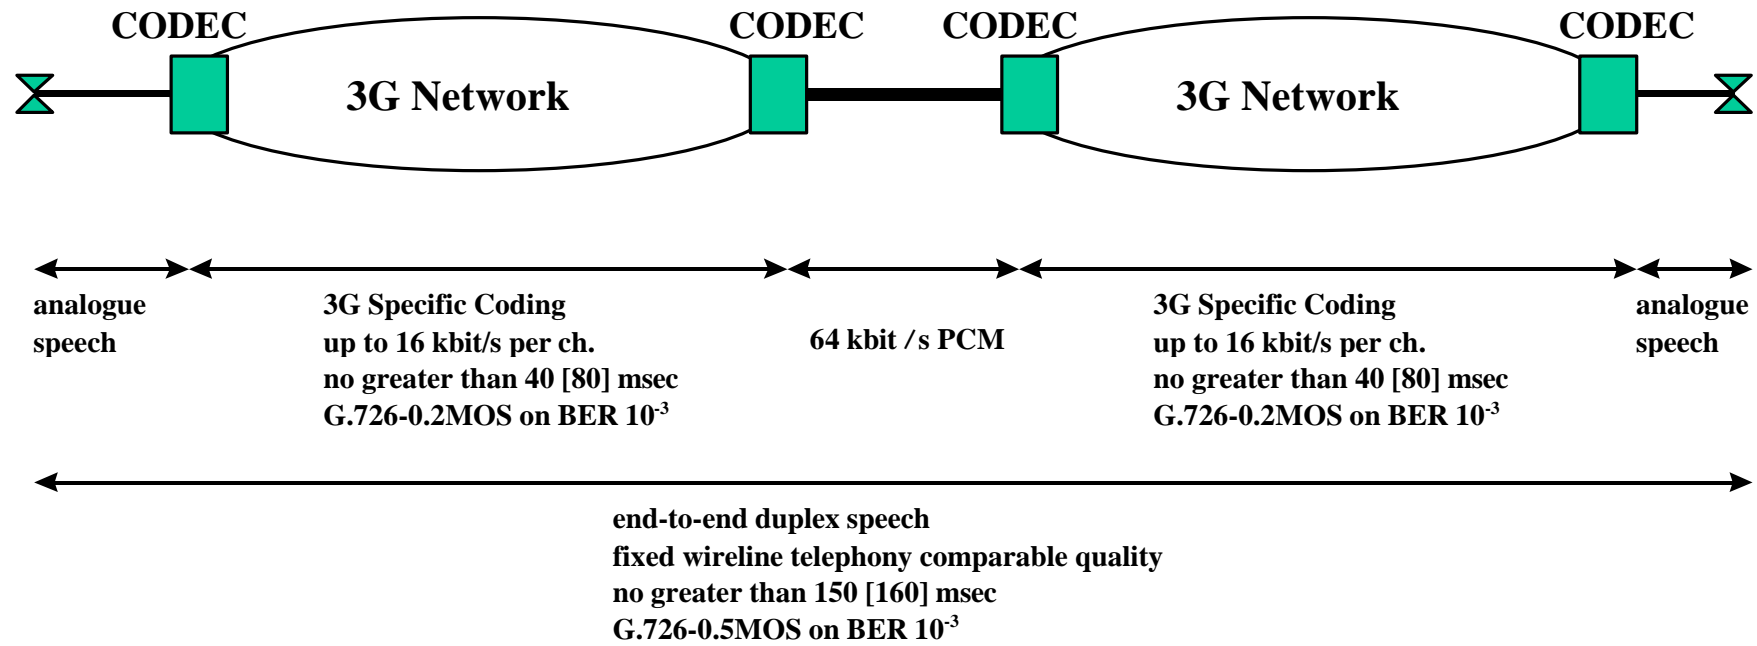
CODEC CODEC CODEC CODEC

3G Network

3G Network

analogue speech

3G Specific Coding
up to 16 kbit/s per ch.
no greater than 40 [80] msec
G.726-0.2MOS on BER $10^{-3}$

64 kbit /s PCM

3G Specific Coding
up to 16 kbit/s per ch.
no greater than 40 [80] msec
G.726-0.2MOS on BER $10^{-3}$

analogue speech

end-to-end duplex speech
fixed wireline telephony comparable quality
no greater than 150 [160] msec
G.726-0.5MOS on BER $10^{-3}$